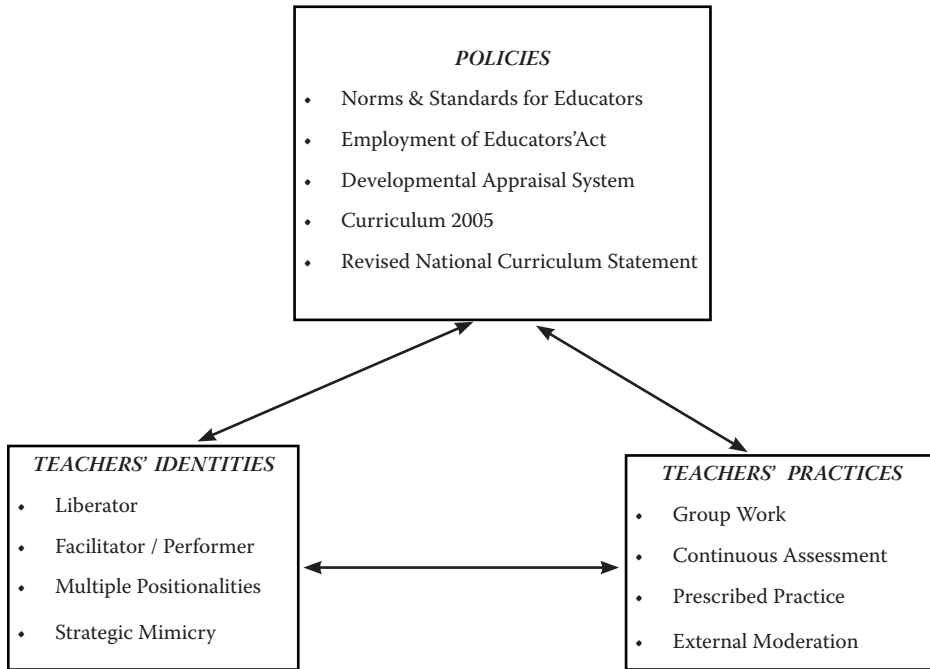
*POLICIES*

- Norms & Standards for Educators
- Employment of Educators'Act
- Developmental Appraisal System
- Curriculum 2005
- Revised National Curriculum Statement

*TEACHERS' IDENTITIES*

- Liberator
- Facilitator / Performer
- Multiple Positionalities
- Strategic Mimicry

*TEACHERS' PRACTICES*

- Group Work
- Continuous Assessment
- Prescribed Practice
- External Moderation